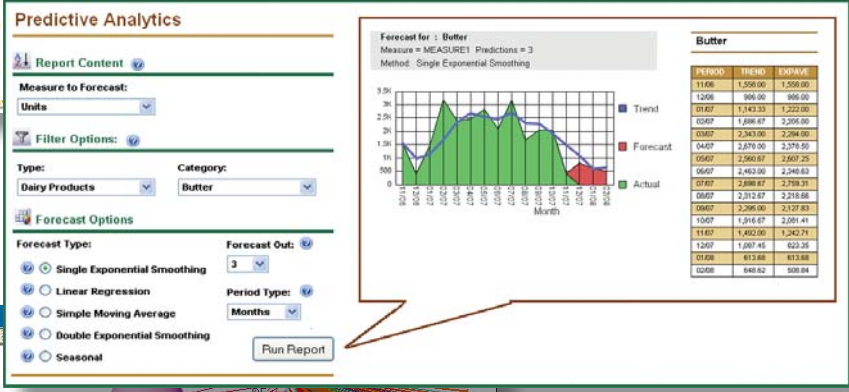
Predictive Analytics

Report Content

Measure to Forecast:

Units

Filter Options:

Type:

Dairy Products

Category:

Butter

Forecast Options

Forecast Type:

Single Exponential Smoothing

Linear Regression

Simple Moving Average

Double Exponential Smoothing

Seasonal

Forecast Out:

3

Period Type:

Months

Run Report

Forecast for : Butter
Measure = MEASURE1 Predictions = 3
Method: Single Exponential Smoothing

3.5K
3K
2.5K
2K
1.5K
1K
500
0

11/06 12/06 01/07 02/07 03/07 04/07 05/07 06/07 07/07 08/07 09/07 10/07 11/07 12/07 01/08 02/08

Month

Trend

Forecast

Actual

Butter

| PERIOD | TREND | EXPAVE |
|---|---|---|
| 11/06 | 1,558.00 | 1,558.00 |
| 12/06 | 986.00 | 986.00 |
| 01/07 | 1,143.33 | 1,222.00 |
| 02/07 | 1,686.67 | 2,205.00 |
| 03/07 | 2,343.00 | 2,294.00 |
| 04/07 | 2,676.00 | 2,378.50 |
| 05/07 | 2,560.67 | 2,607.25 |
| 06/07 | 2,463.00 | 2,349.63 |
| 07/07 | 2,698.67 | 2,759.31 |
| 08/07 | 2,312.67 | 2,218.66 |
| 09/07 | 2,295.00 | 2,127.83 |
| 10/07 | 1,916.67 | 2,081.41 |
| 11/07 | 1,492.00 | 1,242.71 |
| 12/07 | 1,087.45 | 623.35 |
| 01/08 | 613.68 | 613.68 |
| 02/08 | 648.62 | 508.84 |